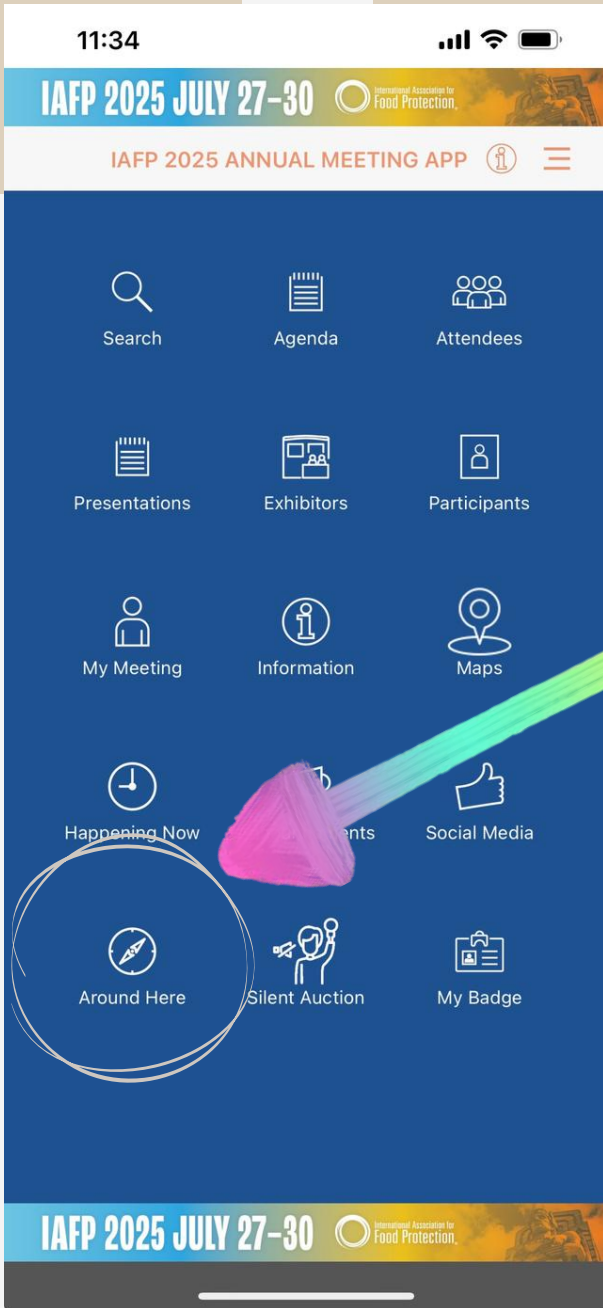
11:34

IAFP 2025 JULY 27-30 International Association for Food Protection.

IAFP 2025 ANNUAL MEETING APP

Search

Agenda

Attendees

Presentations

Exhibitors

Participants

My Meeting

Information

Maps

Happening Now

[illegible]ents

Social Media

Around Here

Silent Auction

My Badge

IAFP 2025 JULY 27-30 International Association for Food Protection.